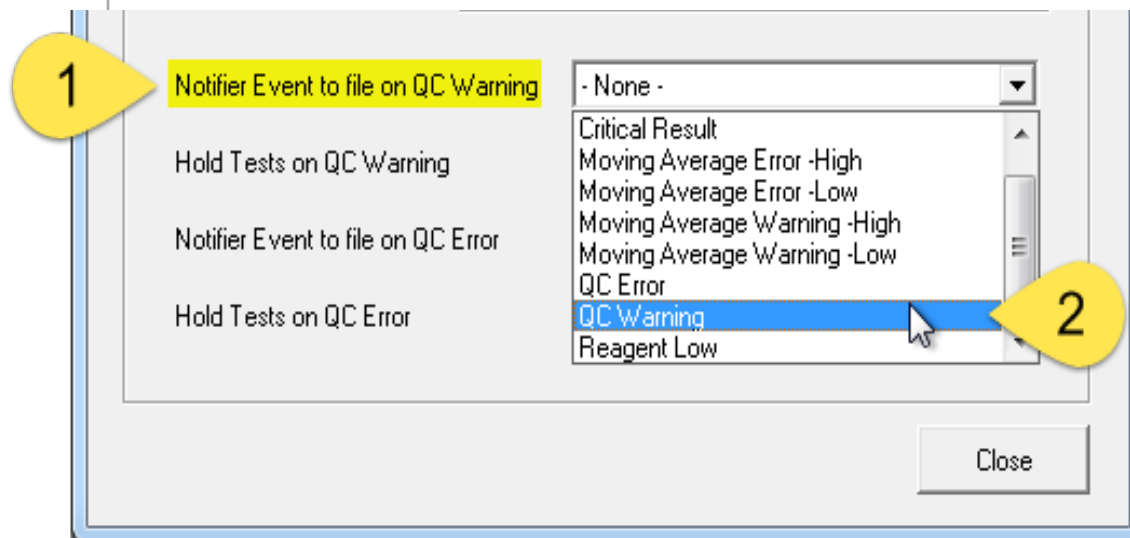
1

Notifier Event to file on QC Warning

- None -

Critical Result
Moving Average Error -High
Moving Average Error -Low
Moving Average Warning -High
Moving Average Warning -Low
QC Error
QC Warning
Reagent Low

Hold Tests on QC Warning

Notifier Event to file on QC Error

Hold Tests on QC Error

2

Close